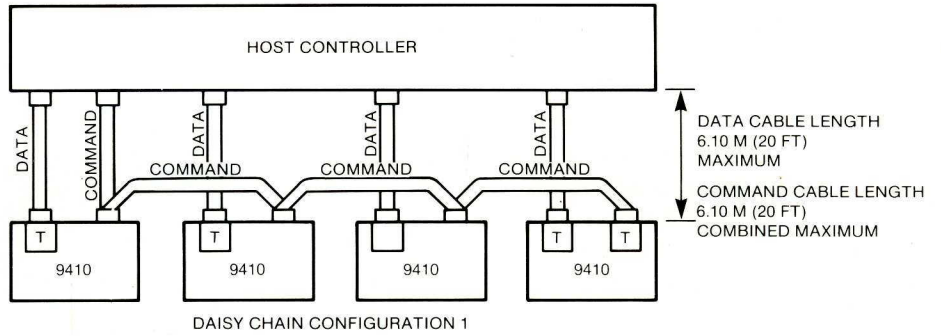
HOST CONTROLLER

DATA
COMMAND
DATA
COMMAND
DATA
COMMAND
DATA
COMMAND

DATA CABLE LENGTH
6.10 M (20 FT)
MAXIMUM

COMMAND CABLE LENGTH
6.10 M (20 FT)
COMBINED MAXIMUM

T
9410
T
9410
9410
T
T
9410

DAISY CHAIN CONFIGURATION 1